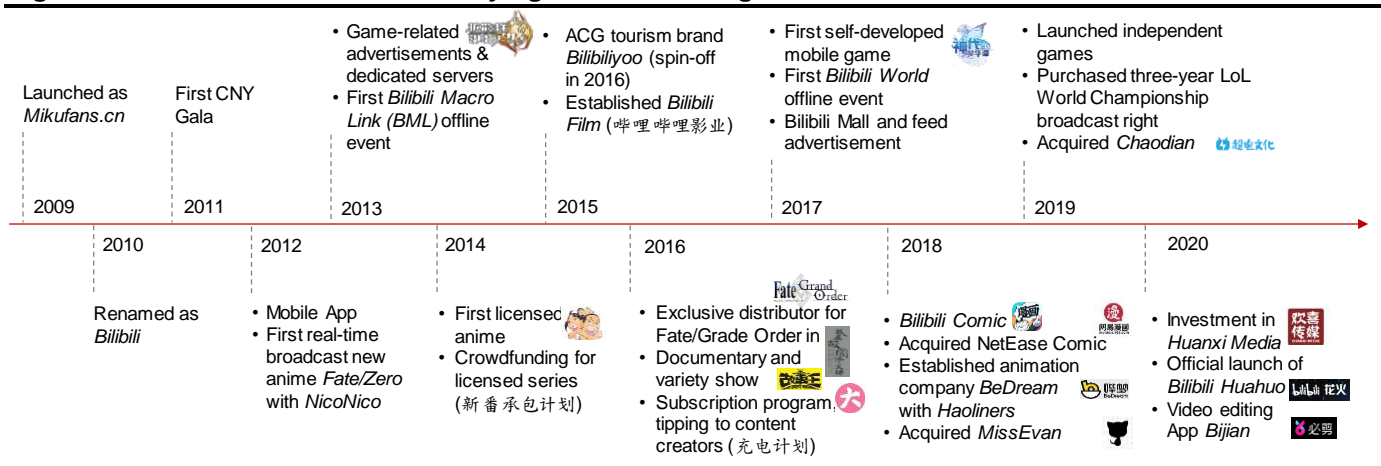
Launched as *Mikufans.cn*

2009

First CNY Gala

2011

• Game-related advertisements & dedicated servers
• First *Bilibili Macro Link (BML)* offline event

2013

• ACG tourism brand *Bilibiliyoo* (spin-off in 2016)
• Established *Bilibili Film* (哔哩哔哩影业)

2015

• First self-developed mobile game
• First *Bilibili World* offline event
• Bilibili Mall and feed advertisement

2017

• Launched independent games
• Purchased three-year LoL World Championship broadcast right
• Acquired *Chaodian* 超电文化

2019

2010

Renamed as *Bilibili*

2012

• Mobile App
• First real-time broadcast new anime *Fate/Zero* with *NicoNico*

2014

• First licensed anime
• Crowdfunding for licensed series (新番承包计划)

2016

Fate Grand Order

• Exclusive distributor for Fate/Grade Order in
• Documentary and variety show
• Subscription program, tipping to content creators (充电计划)

2018

• *Bilibili Comic*
• Acquired NetEase Comic
• Established animation company *BeDream* with *Haoliners*
• Acquired *MissEvan*

2020

• Investment in *Huanxi Media* 欢喜传媒
• Official launch of *Bilibili Huahuo* bilibili 花火
• Video editing App *Bijian* 必剪